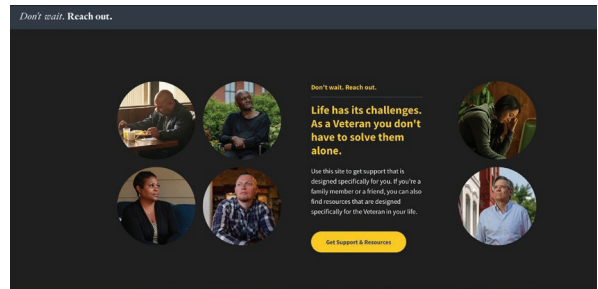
Don't wait. Reach out.

Don't wait. Reach out.

Life has its challenges. As a Veteran you don't have to solve them alone.

Use this site to get support that is designed specifically for you. If you're a family member or a friend, you can also find resources that are designed specifically for the Veteran in your life.

Get Support & Resources